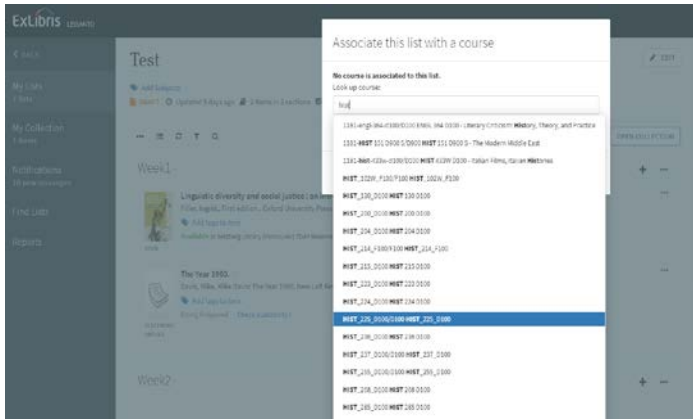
ExLibris LEGANTO

< BACK

My Lists
7 lists

My Collection
7 items

Notifications
10 new messages

Find Lists

Reports

Test

Add Subject
Draft Updated 3 days ago 2 items in 2 sections

Week1

Linguistic diversity and social justice : an intr
Piller, Ingrid, First edition., Oxford University Pres
Add tag to item
Available in Setsong Library, Intercampus loan Rese

The Year 1993.
Zizek, Slavoj, New Left Rev
Add tag to item
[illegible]

Week2

Associate this list with a course

No course is associated to this list.
Look up course:
hist

1161-engl-364-0100/0100 ENGL 364 0100 - Literary Criticism: History, Theory, and Practice
1161-HIST 151 D600 S/D600 HIST 151 D600 S - The Modern Middle East
1161-hist-426s-0100/0100 HIST 426W 0100 - Italian Films, Italian Histories
HIST_102W_F100/F100 HIST_102W_F100
HIST_130_0100 HIST 130 0100
HIST_200_0100 HIST 200 0100
HIST_204_0100 HIST 204 0100
HIST_214_F100/F100 HIST_214_F100
HIST_215_0100 HIST 215 0100
HIST_223_0100 HIST 223 0100
HIST_224_0100 HIST 224 0100
HIST_225_0100/0100 HIST_225_0100
HIST_236_0100 HIST 236 0100
HIST_237_0100/0100 HIST_237_0100
HIST_255_0100/0100 HIST_255_0100
HIST_258_0100 HIST 258 0100
HIST_265_0100 HIST 265 0100

EDIT

OPEN COLLECTION